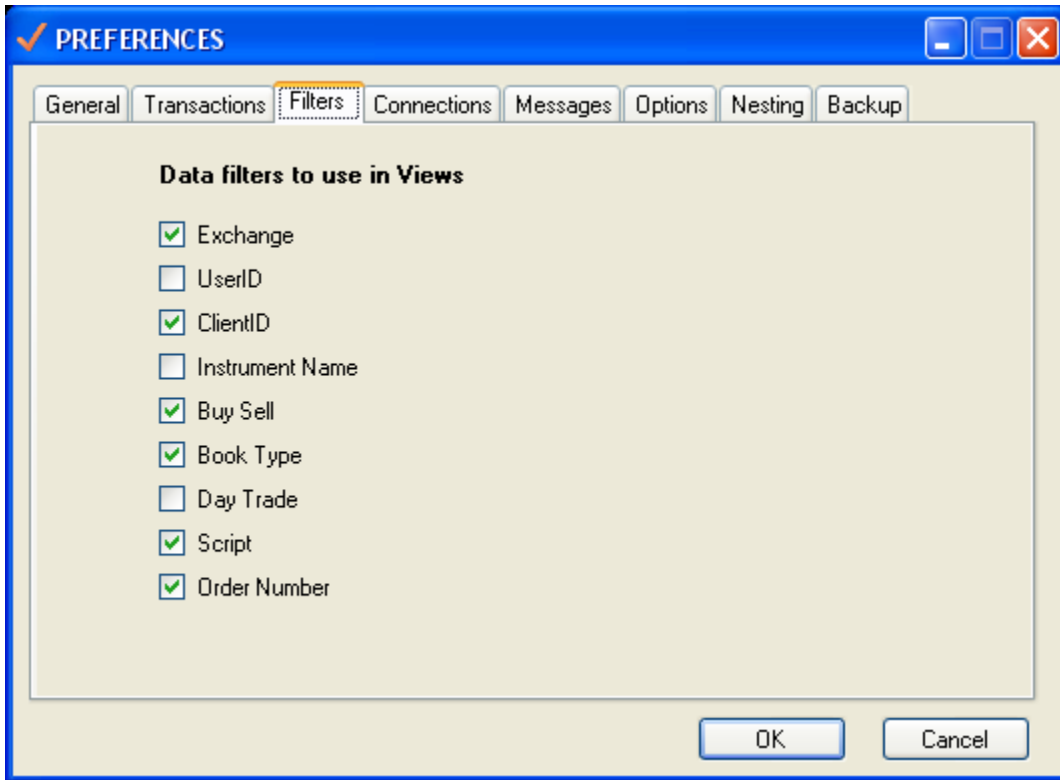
PREFERENCES

General | Transactions | Filters | Connections | Messages | Options | Nesting | Backup

Data filters to use in Views

Exchange
UserID
ClientID
Instrument Name
Buy Sell
Book Type
Day Trade
Script
Order Number

OK
Cancel